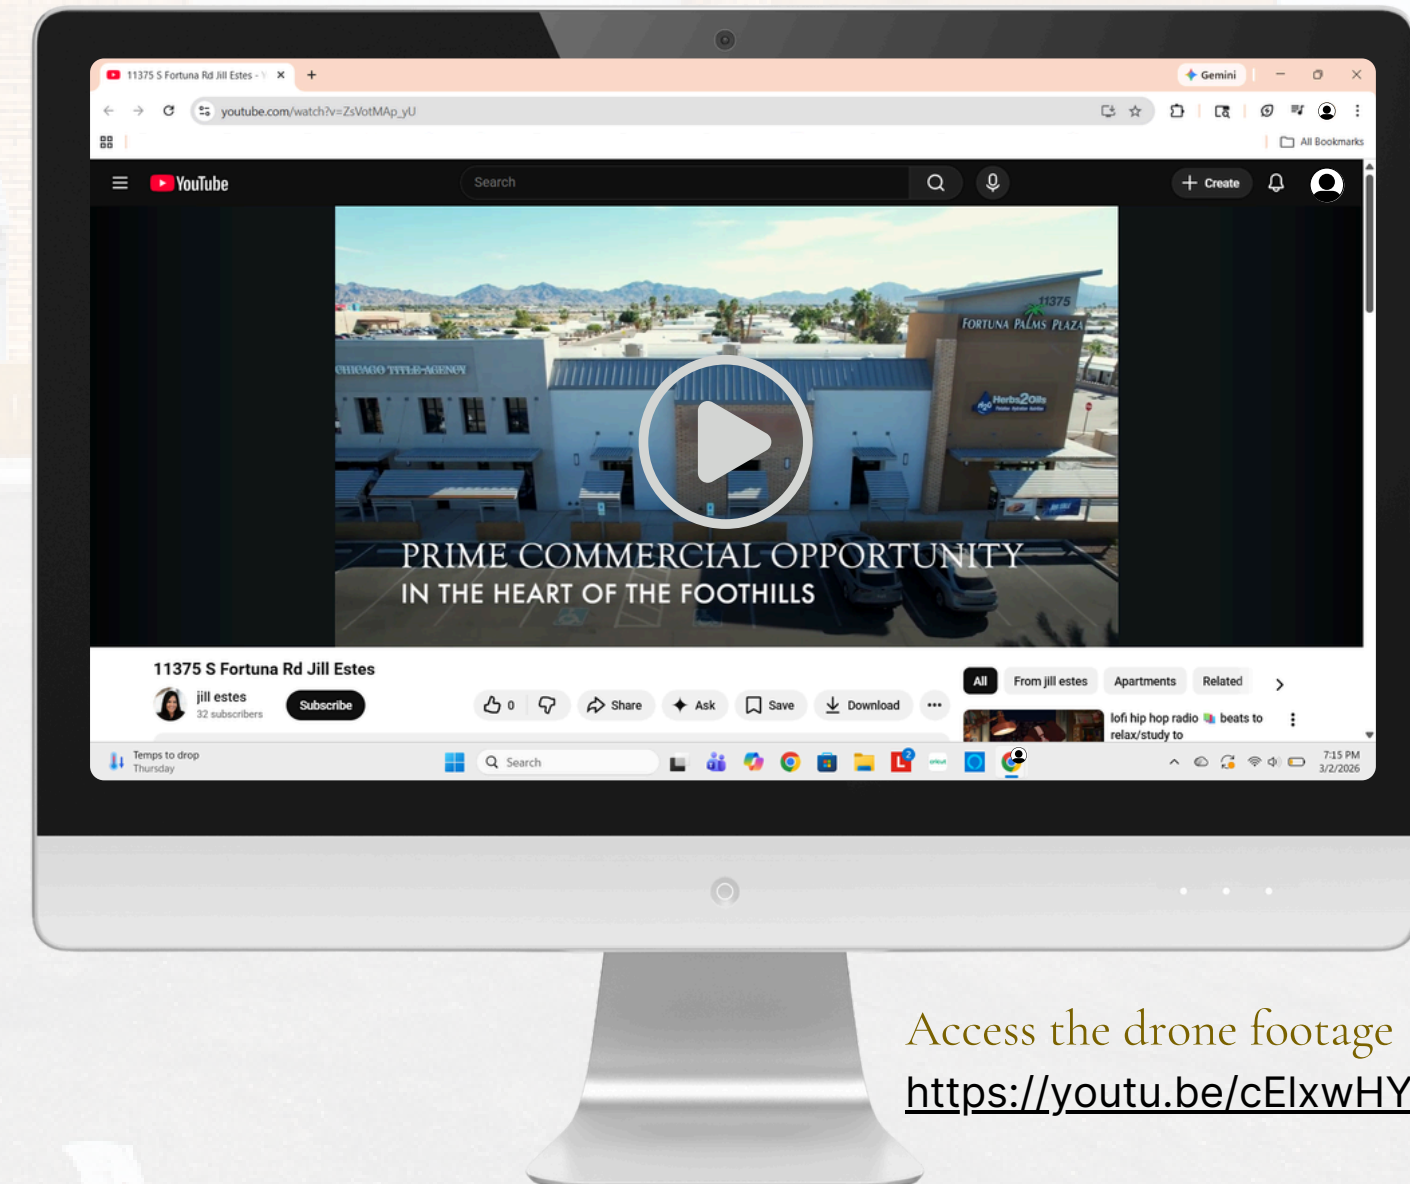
11375 S Fortuna Rd Jill Estes - Y
Gemini
youtube.com/watch?v=ZsVotMAp_yU
All Bookmarks

YouTube
Search
Create

11375
FORTUNA PALMS PLAZA
CHICAGO TITLE AGENCY
Herbs2Oils

PRIME COMMERCIAL OPPORTUNITY
IN THE HEART OF THE FOOTHILLS

11375 S Fortuna Rd Jill Estes
jill estes
32 subscribers
Subscribe
0
Share
Ask
Save
Download

All
From jill estes
Apartments
Related
lofi hip hop radio beats to relax/study to

Temps to drop
Thursday
Search
7:15 PM
3/2/2026

Access the drone footage
https://youtu.be/cElxwHY